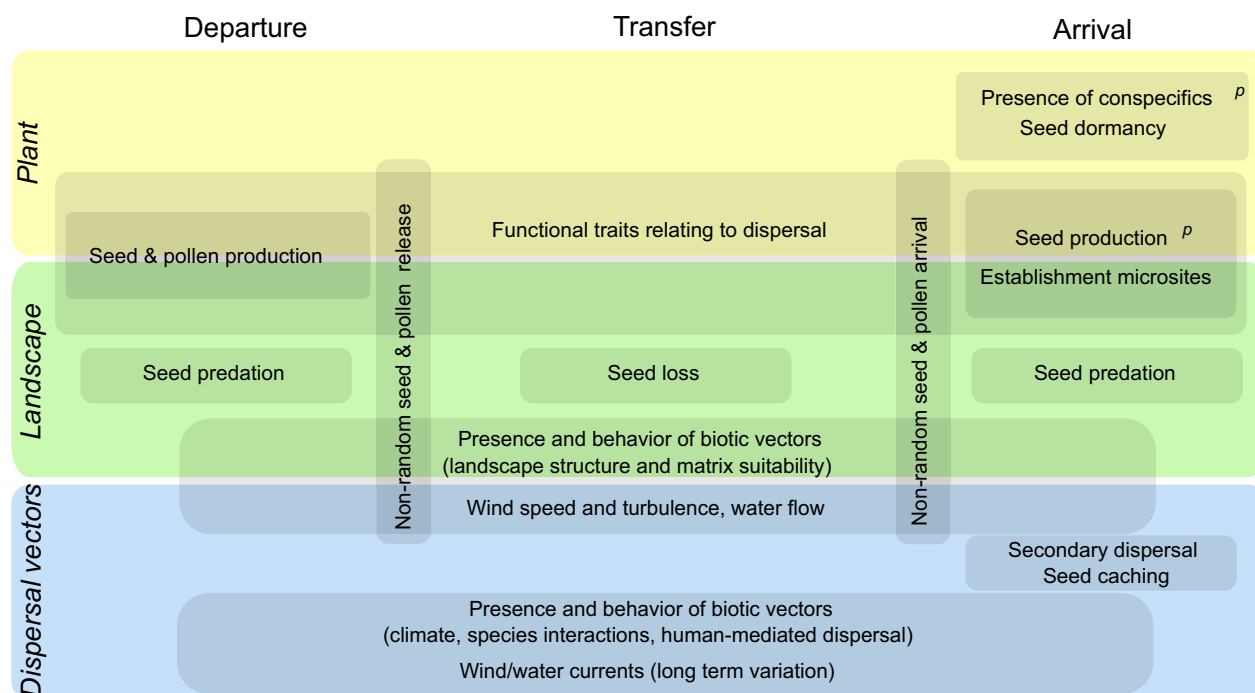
Departure

Transfer

Arrival

Plant

Presence of conspecifics $^p$
Seed dormancy

Seed & pollen production

Non-random seed & pollen release

Functional traits relating to dispersal

Non-random seed & pollen arrival

Seed production $^p$

Establishment microsites

Landscape

Seed predation

Seed loss

Seed predation

Presence and behavior of biotic vectors
(landscape structure and matrix suitability)

Wind speed and turbulence, water flow

Dispersal vectors

Secondary dispersal
Seed caching

Presence and behavior of biotic vectors
(climate, species interactions, human-mediated dispersal)

Wind/water currents (long term variation)